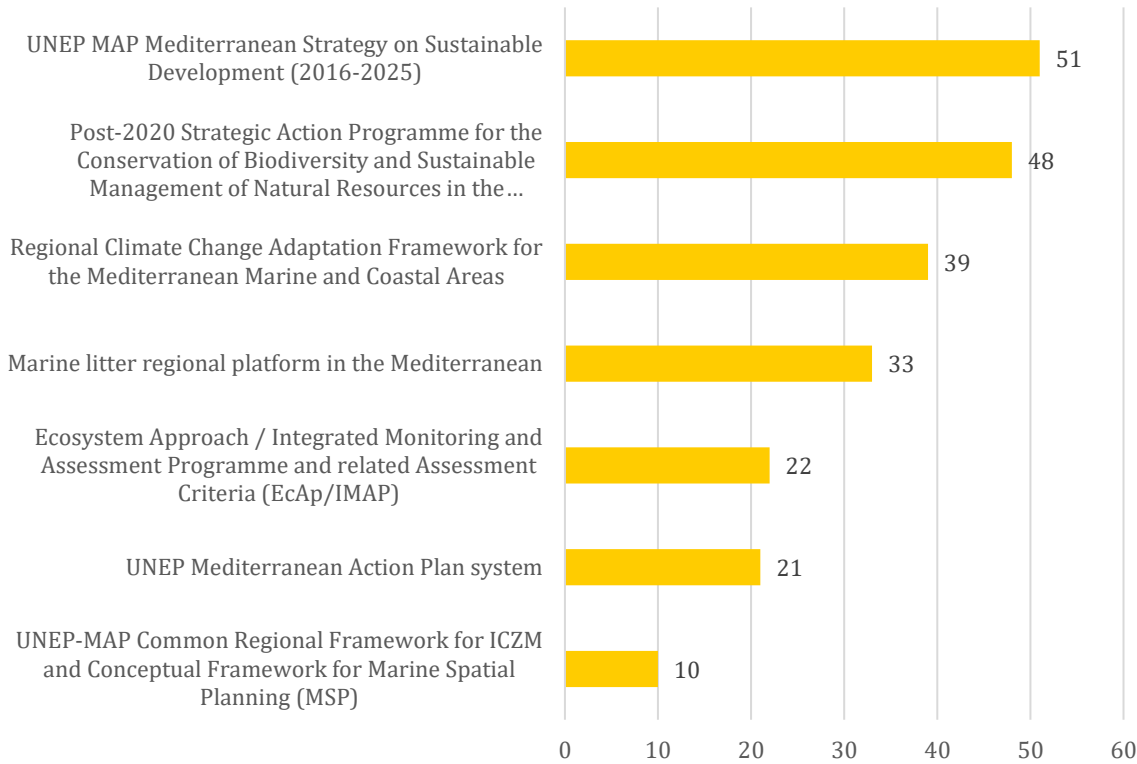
UNEP MAP Mediterranean Strategy on Sustainable Development (2016-2025)
51

Post-2020 Strategic Action Programme for the Conservation of Biodiversity and Sustainable Management of Natural Resources in the…
48

Regional Climate Change Adaptation Framework for the Mediterranean Marine and Coastal Areas
39

Marine litter regional platform in the Mediterranean
33

Ecosystem Approach / Integrated Monitoring and Assessment Programme and related Assessment Criteria (EcAp/IMAP)
22

UNEP Mediterranean Action Plan system
21

UNEP-MAP Common Regional Framework for ICZM and Conceptual Framework for Marine Spatial Planning (MSP)
10

0 10 20 30 40 50 60